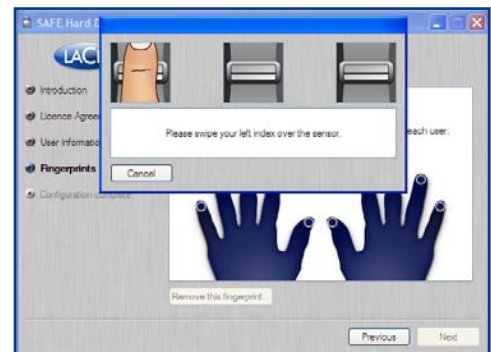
SAFE Hard D

LACI

Introduction

Licence Agree

User Informatio

Fingerprints

Configuration complete

Please swipe your left index over the sensor.

Cancel

each user.

Remove this fingerprint...

Previous

Next